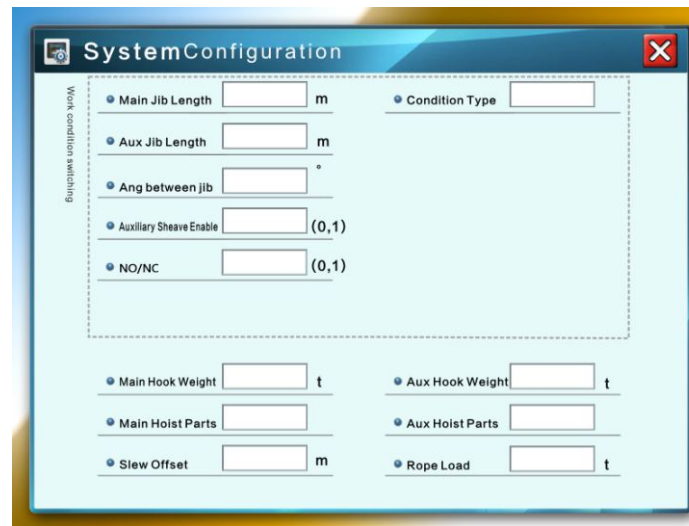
SystemConfiguration

Work condition switching

Main Jib Length m

Condition Type

Aux Jib Length m

Ang between jib °

Auxiliary Sheave Enable (0,1)

NO/NC (0,1)

Main Hook Weight t

Aux Hook Weight t

Main Hoist Parts

Aux Hoist Parts

Slew Offset m

Rope Load t